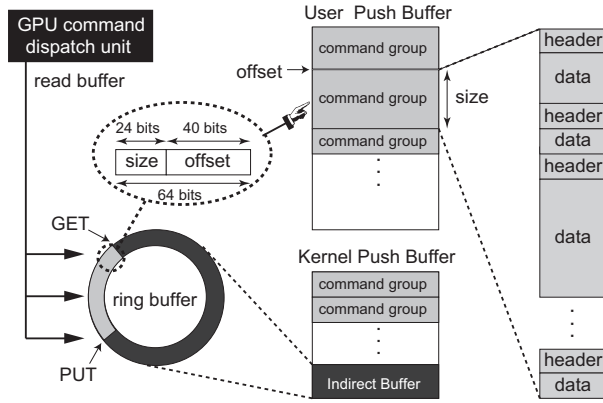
GPU command dispatch unit

read buffer

User Push Buffer

command group

offset

command group

size

command group

24 bits

40 bits

size

offset

64 bits

GET

ring buffer

PUT

Kernel Push Buffer

command group

command group

Indirect Buffer

header

data

header

data

header

data

header

data